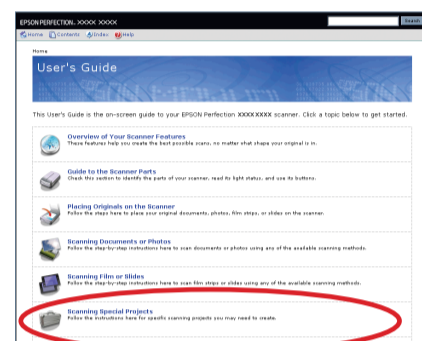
EPSON PERFECTION. XXXX XXXX

Search

Home Contents Index Help

Home

User's Guide

This User's Guide is the on-screen guide to your EPSON Perfection XXXXXXXX scanner. Click a topic below to get started.

Overview of Your Scanner Features
These features help you create the best possible scans, no matter what shape your original is in.

Guide to the Scanner Parts
Check this section to identify the parts of your scanner, read its light status, and use its buttons.

Placing Originals on the Scanner
Follow the steps here to place your original documents, photos, film strips, or slides on the scanner.

Scanning Documents or Photos
Follow the step-by-step instructions here to scan documents or photos using any of the available scanning methods.

Scanning Film or Slides
Follow the step-by-step instructions here to scan film strips or slides using any of the available scanning methods.

Scanning Special Projects
Follow the instructions here for specific scanning projects you may need to create.